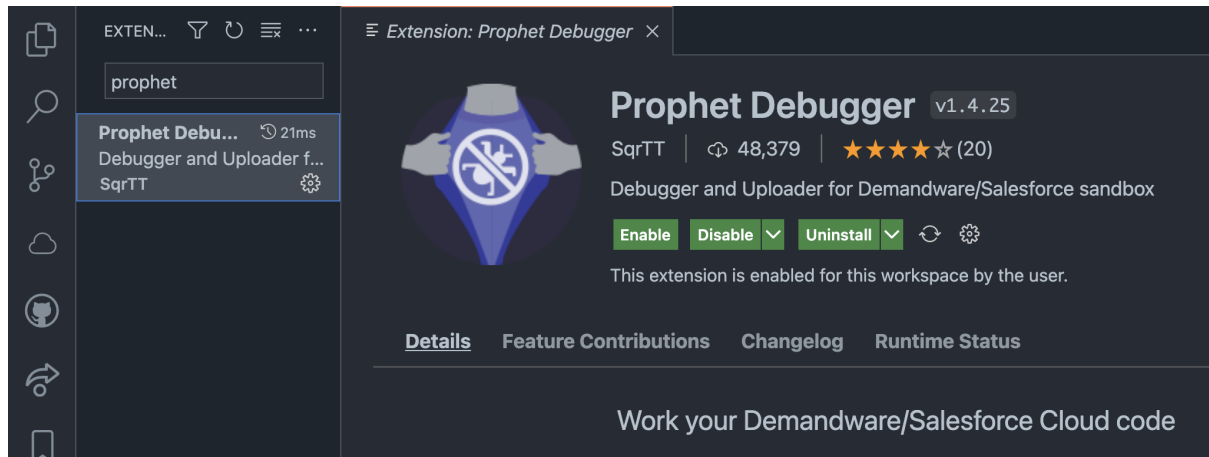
EXTEN... ⋯

prophet

Prophet Debu... 21ms
Debugger and Uploader f...
SqrTT

Extension: Prophet Debugger ×

Prophet Debugger v1.4.25
SqrTT | 48,379 | ★★★★☆ (20)
Debugger and Uploader for Demandware/Salesforce sandbox
Enable Disable Uninstall
This extension is enabled for this workspace by the user.

Details Feature Contributions Changelog Runtime Status

Work your Demandware/Salesforce Cloud code